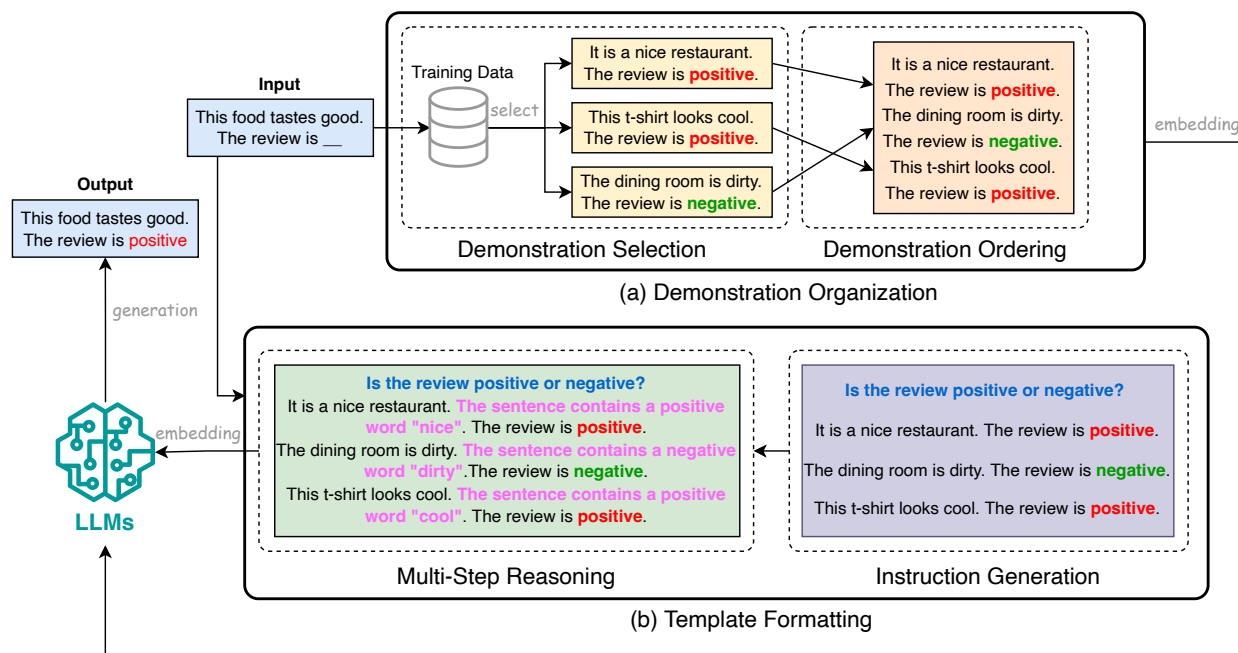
Input

This food tastes good. The review is __

Output

This food tastes good. The review is positive

generation

Training Data

select

It is a nice restaurant. The review is positive.

This t-shirt looks cool. The review is positive.

The dining room is dirty. The review is negative.

Demonstration Selection

It is a nice restaurant. The review is positive. The dining room is dirty. The review is negative. This t-shirt looks cool. The review is positive.

Demonstration Ordering

embedding

(a) Demonstration Organization

Is the review positive or negative?

It is a nice restaurant. The sentence contains a positive word "nice". The review is positive.

The dining room is dirty. The sentence contains a negative word "dirty".The review is negative.

This t-shirt looks cool. The sentence contains a positive word "cool". The review is positive.

Multi-Step Reasoning

Is the review positive or negative?

It is a nice restaurant. The review is positive.

The dining room is dirty. The review is negative.

This t-shirt looks cool. The review is positive.

Instruction Generation

embedding

LLMs

(b) Template Formatting